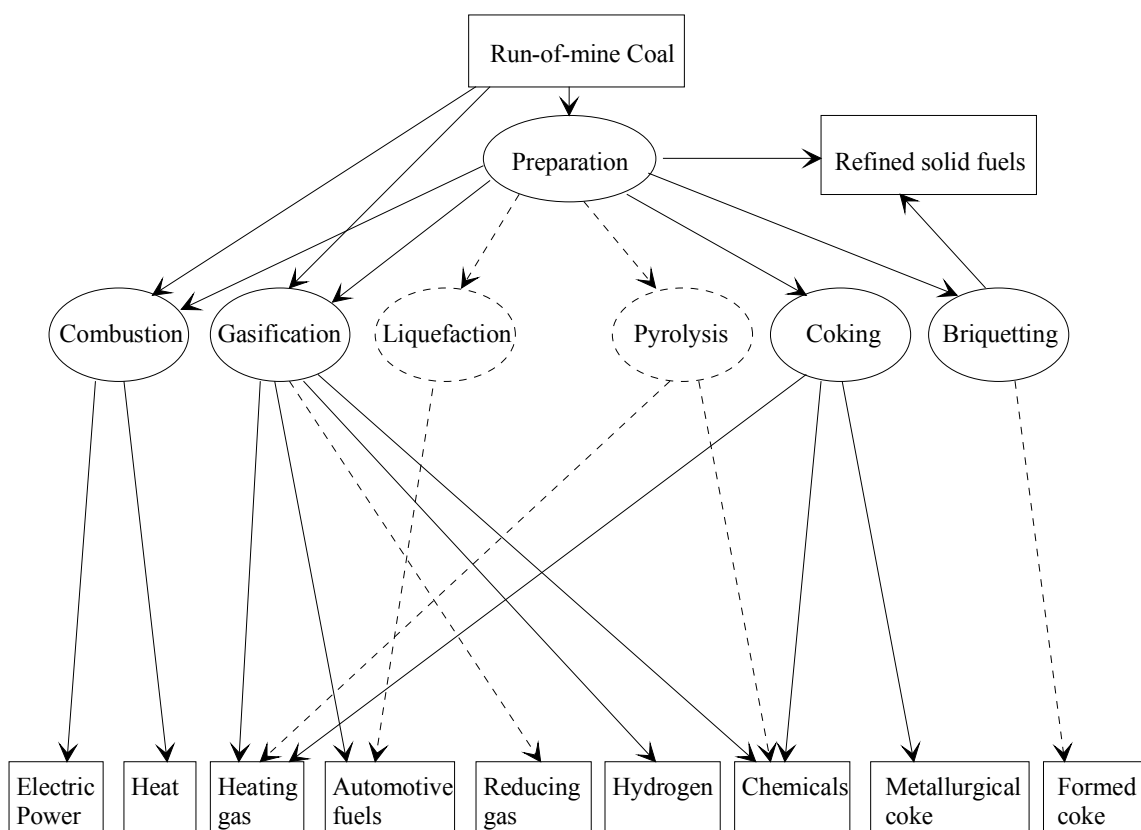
Run-of-mine Coal

Preparation

Refined solid fuels

Combustion

Gasification

Liquefaction

Pyrolysis

Coking

Briquetting

Electric Power

Heat

Heating gas

Automotive fuels

Reducing gas

Hydrogen

Chemicals

Metallurgical coke

Formed coke